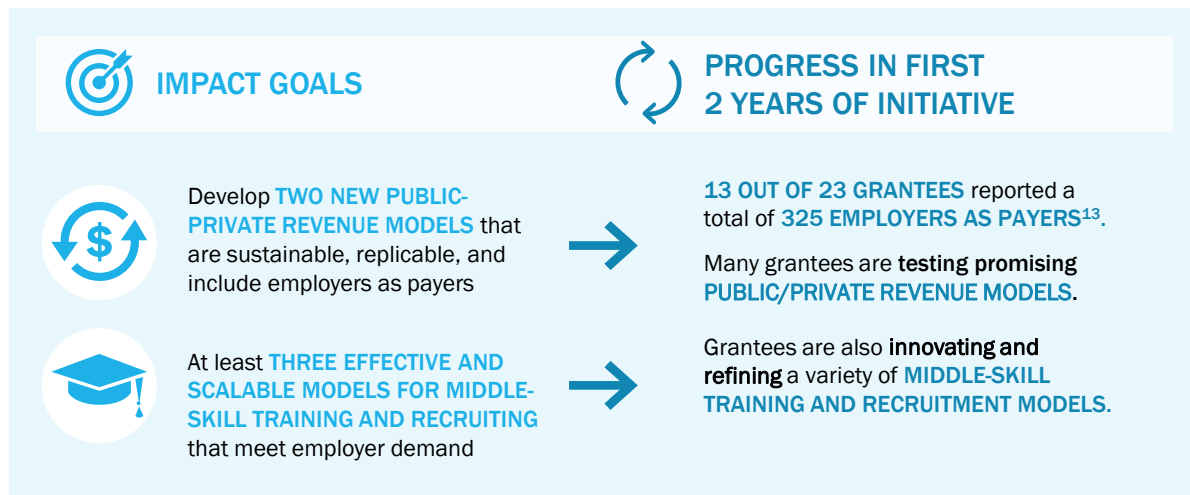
IMPACT GOALS

PROGRESS IN FIRST 2 YEARS OF INITIATIVE

Develop TWO NEW PUBLIC-PRIVATE REVENUE MODELS that are sustainable, replicable, and include employers as payers

13 OUT OF 23 GRANTEES reported a total of 325 EMPLOYERS AS PAYERS$^{13}$.

Many grantees are testing promising PUBLIC/PRIVATE REVENUE MODELS.

At least THREE EFFECTIVE AND SCALABLE MODELS FOR MIDDLE-SKILL TRAINING AND RECRUITING that meet employer demand

Grantees are also innovating and refining a variety of MIDDLE-SKILL TRAINING AND RECRUITMENT MODELS.